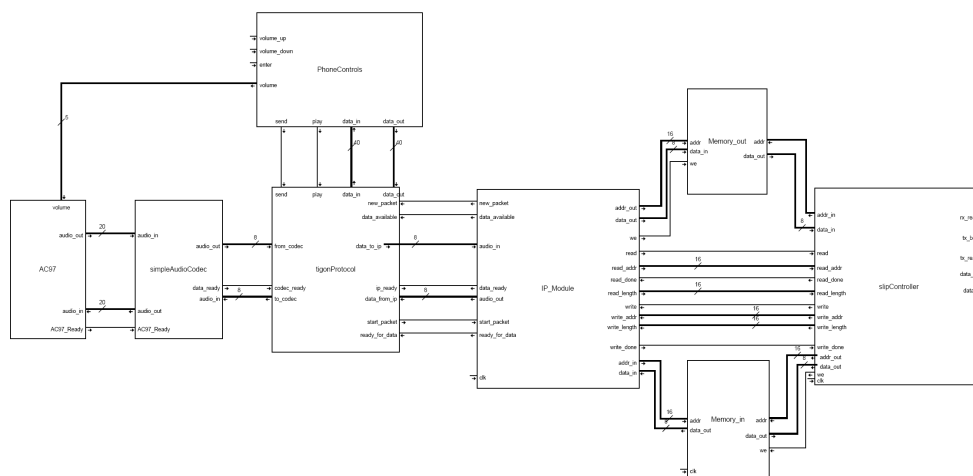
volume_up
volume_down
enter
PhoneControls
volume
5
send
play
data_in
data_out
10
10
16
8
addr
data_in
we
Memory_out
addr
data_out
8
volume
audio_out
20
audio_in
AC97
audio_in
20
AC97_Ready
simpleAudioCodec
audio_out
data_ready
audio_in
audio_out
AC97_Ready
8
8
send
play
data_in
data_out
from_codec
tigonProtocol
codec_ready
to_codec
new_packet
data_available
data_to_ip
8
ip_ready
data_from_ip
8
start_packet
ready_for_data
new_packet
data_available
audio_in
data_ready
audio_out
start_packet
ready_for_data
clk
IP_Module
addr_out
data_out
we
read
read_addr
16
read_done
read_length
16
write
write_addr
16
write_length
write_done
addr_in
data_in
16
8
addr
data_out
Memory_in
addr
data_out
we
clk
addr_in
data_in
read
read_addr
read_done
read_length
write
write_addr
write_length
write_done
16
addr_out
8
data_out
we
clk
slipController
rx_re
tx_b
tx_re
data
data